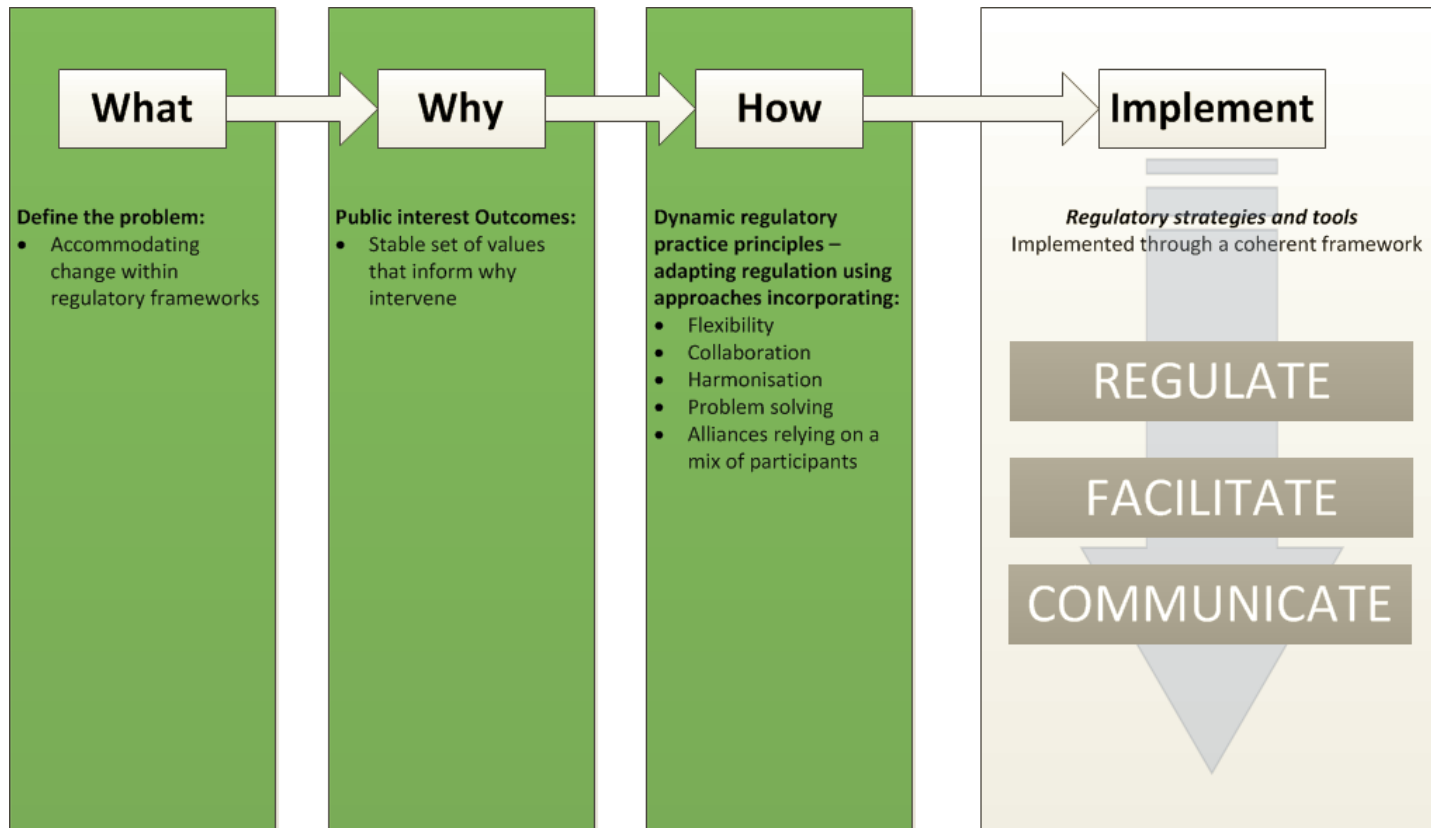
What

Why

How

Implement

**Define the problem:**
- Accommodating change within regulatory frameworks

**Public interest Outcomes:**
- Stable set of values that inform why intervene

**Dynamic regulatory practice principles – adapting regulation using approaches incorporating:**
- Flexibility
- Collaboration
- Harmonisation
- Problem solving
- Alliances relying on a mix of participants

*Regulatory strategies and tools*
Implemented through a coherent framework

REGULATE

FACILITATE

COMMUNICATE